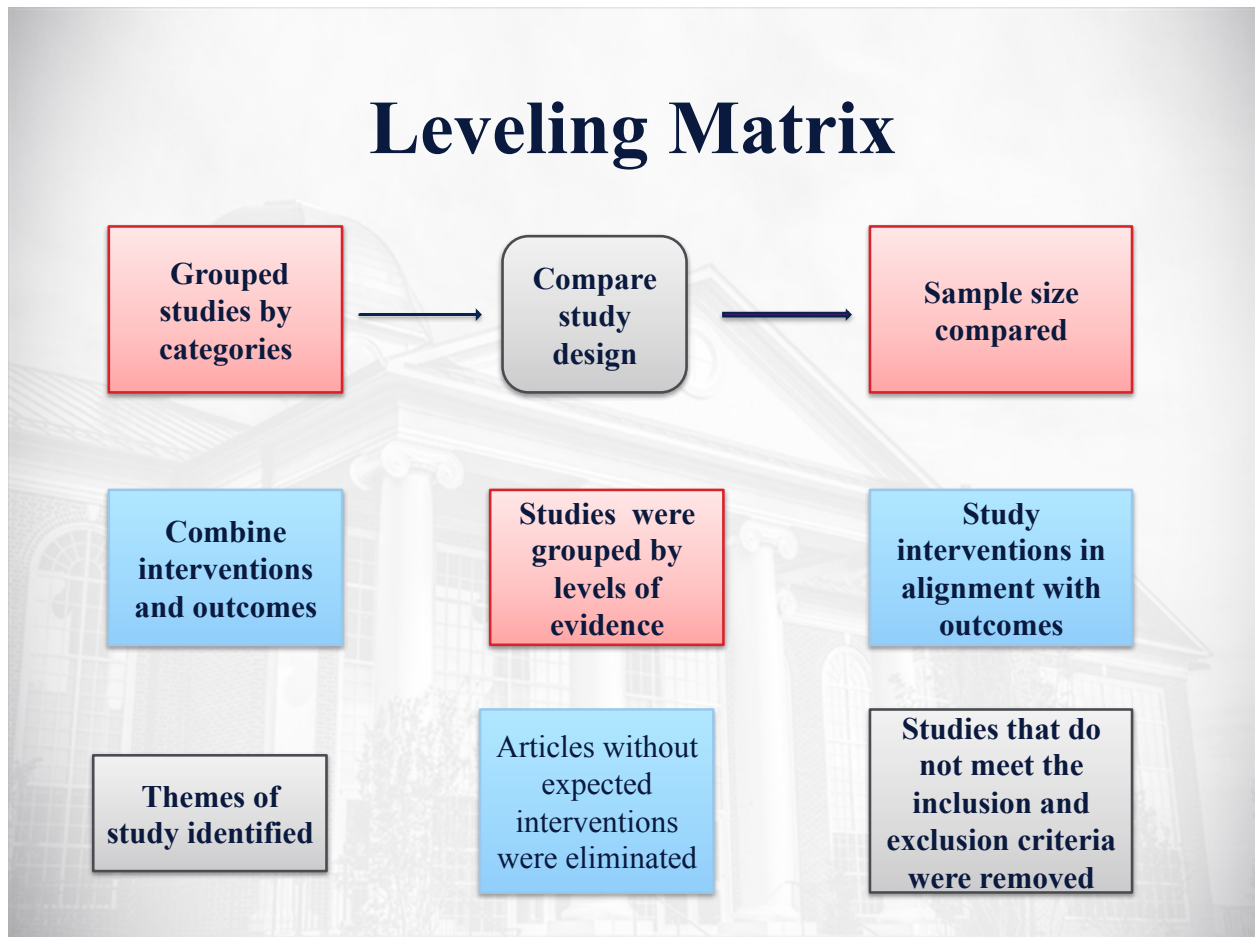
Leveling Matrix

Grouped studies by categories

Compare study design

Sample size compared

Combine interventions and outcomes

Studies were grouped by levels of evidence

Study interventions in alignment with outcomes

Themes of study identified

Articles without expected interventions were eliminated

Studies that do not meet the inclusion and exclusion criteria were removed